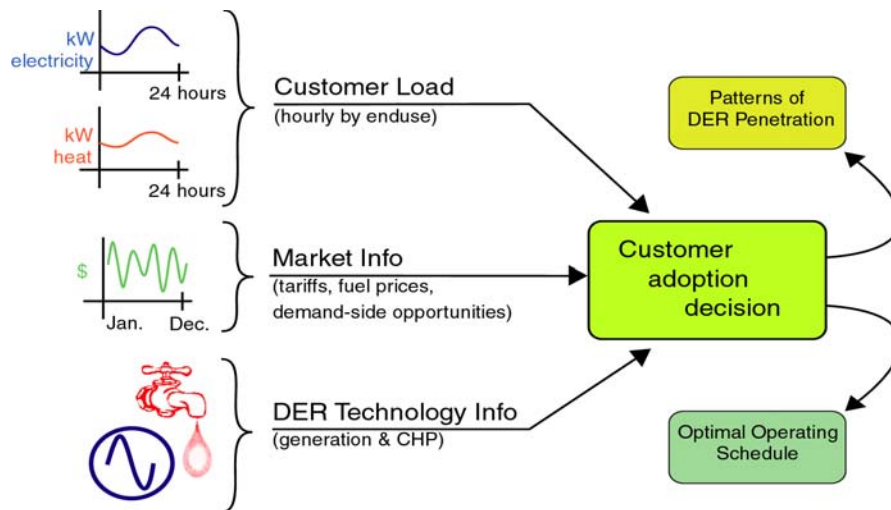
kW
electricity

24 hours

kW
heat

24 hours

Customer Load
(hourly by enduse)

$

Jan.

Dec.

Market Info
(tariffs, fuel prices, demand-side opportunities)

DER Technology Info
(generation & CHP)

Patterns of DER Penetration

Customer adoption decision

Optimal Operating Schedule